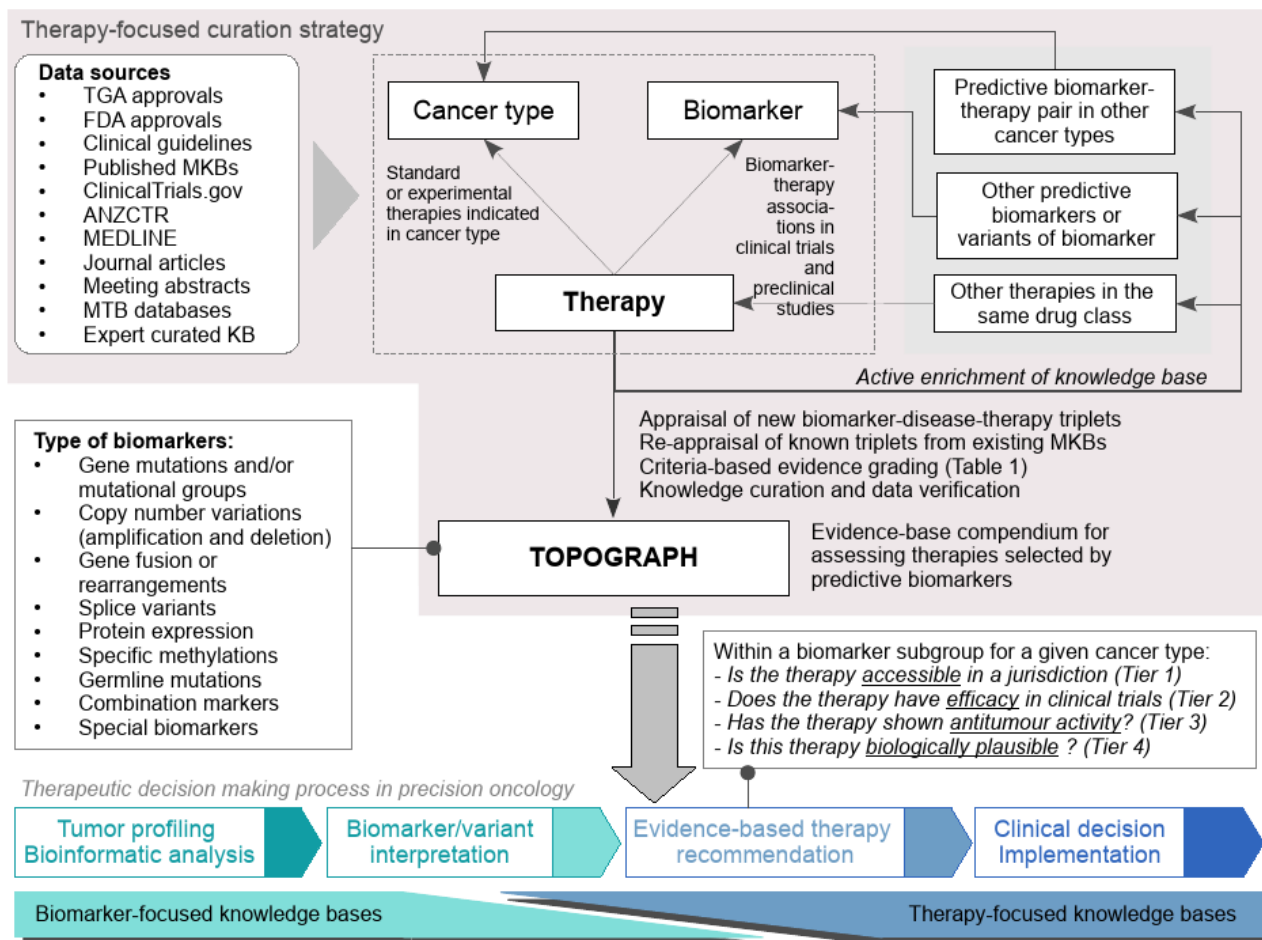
Therapy-focused curation strategy

Data sources
- TGA approvals
- FDA approvals
- Clinical guidelines
- Published MKBs
- ClinicalTrials.gov
- ANZCTR
- MEDLINE
- Journal articles
- Meeting abstracts
- MTB databases
- Expert curated KB

Cancer type

Biomarker

Standard or experimental therapies indicated in cancer type

Biomarker-therapy associations in clinical trials and preclinical studies

Therapy

Predictive biomarker-therapy pair in other cancer types

Other predictive biomarkers or variants of biomarker

Other therapies in the same drug class

Active enrichment of knowledge base

Appraisal of new biomarker-disease-therapy triplets
Re-appraisal of known triplets from existing MKBs
Criteria-based evidence grading (Table 1)
Knowledge curation and data verification

Type of biomarkers:
- Gene mutations and/or mutational groups
- Copy number variations (amplification and deletion)
- Gene fusion or rearrangements
- Splice variants
- Protein expression
- Specific methylations
- Germline mutations
- Combination markers
- Special biomarkers

TOPOGRAPH

Evidence-base compendium for assessing therapies selected by predictive biomarkers

Within a biomarker subgroup for a given cancer type:
- Is the therapy accessible in a jurisdiction (Tier 1)
- Does the therapy have efficacy in clinical trials (Tier 2)
- Has the therapy shown antitumour activity? (Tier 3)
- Is this therapy biologically plausible ? (Tier 4)

Therapeutic decision making process in precision oncology

Tumor profiling Bioinformatic analysis

Biomarker/variant interpretation

Evidence-based therapy recommendation

Clinical decision Implementation

Biomarker-focused knowledge bases

Therapy-focused knowledge bases